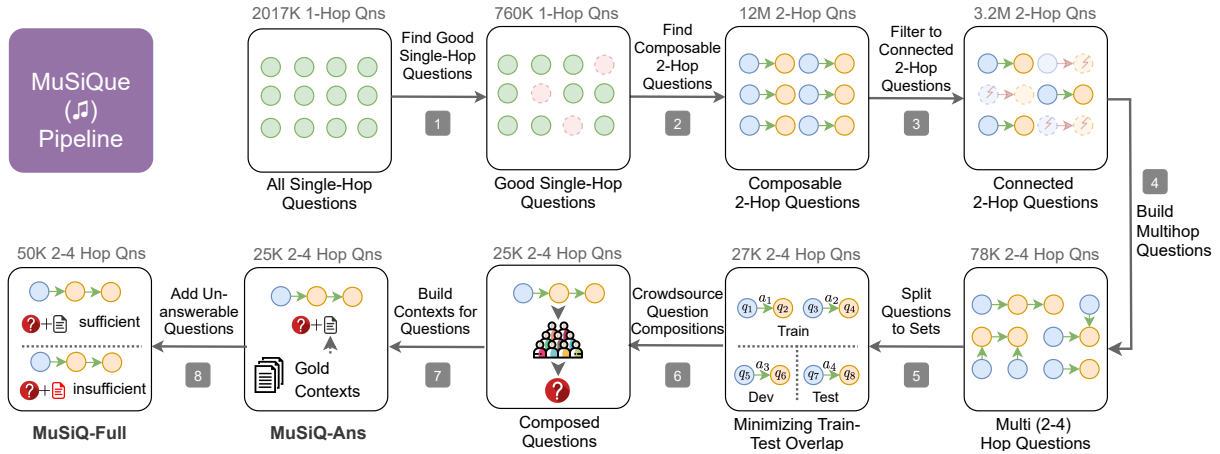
MuSiQue (♬) Pipeline

2017K 1-Hop Qns

All Single-Hop Questions

Find Good Single-Hop Questions

1

760K 1-Hop Qns

Good Single-Hop Questions

Find Composable 2-Hop Questions

2

12M 2-Hop Qns

Composable 2-Hop Questions

Filter to Connected 2-Hop Questions

3

3.2M 2-Hop Qns

Connected 2-Hop Questions

4

Build Multihop Questions

78K 2-4 Hop Qns

Multi (2-4) Hop Questions

Split Questions to Sets

5

27K 2-4 Hop Qns

$q_1$ $a_1$ $q_2$ $q_3$ $a_2$ $q_4$

Train

$q_5$ $a_3$ $q_6$ $q_7$ $a_4$ $q_8$

Dev Test

Minimizing Train-Test Overlap

Crowdsource Question Compositions

6

25K 2-4 Hop Qns

Composed Questions

Build Contexts for Questions

7

25K 2-4 Hop Qns

Gold Contexts

MuSiQ-Ans

Add Unanswerable Questions

8

50K 2-4 Hop Qns

sufficient

insufficient

MuSiQ-Full